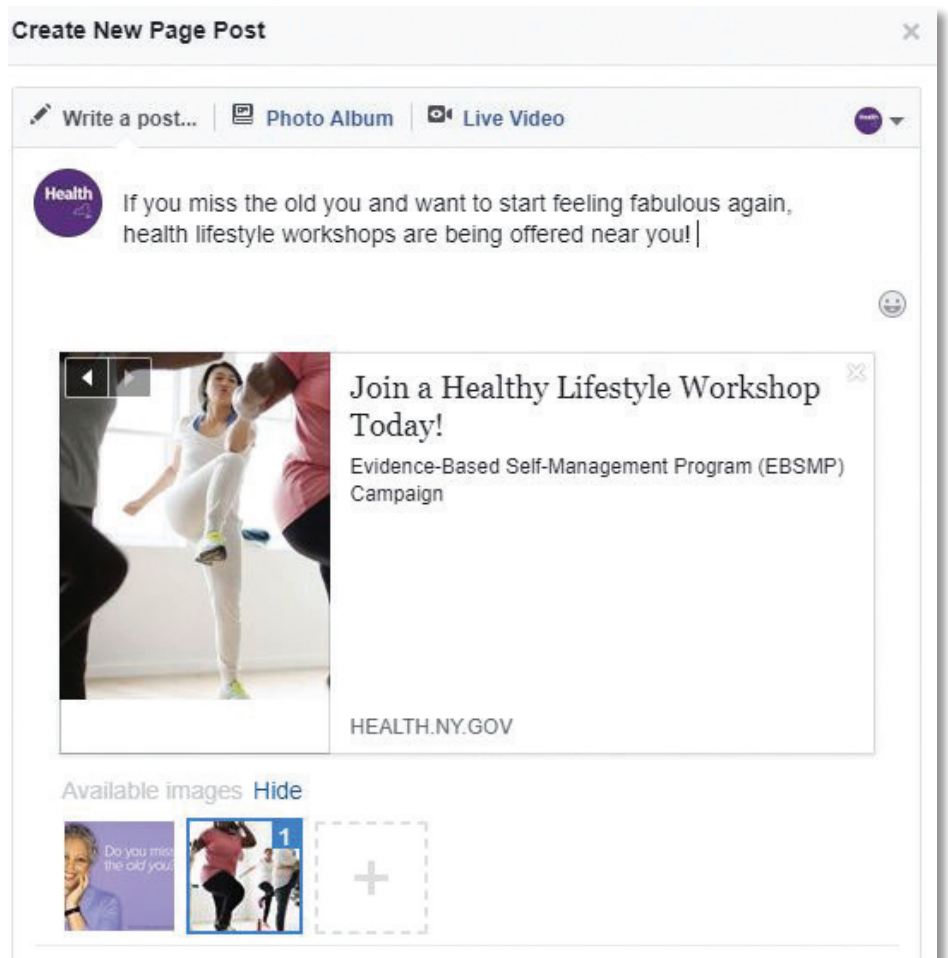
Create New Page Post

×

Write a post... | Photo Album | Live Video

Health

If you miss the old you and want to start feeling fabulous again, health lifestyle workshops are being offered near you!

Join a Healthy Lifestyle Workshop Today!

Evidence-Based Self-Management Program (EBSMP) Campaign

HEALTH.NY.GOV

Available images Hide

Do you miss the old you?

1

+